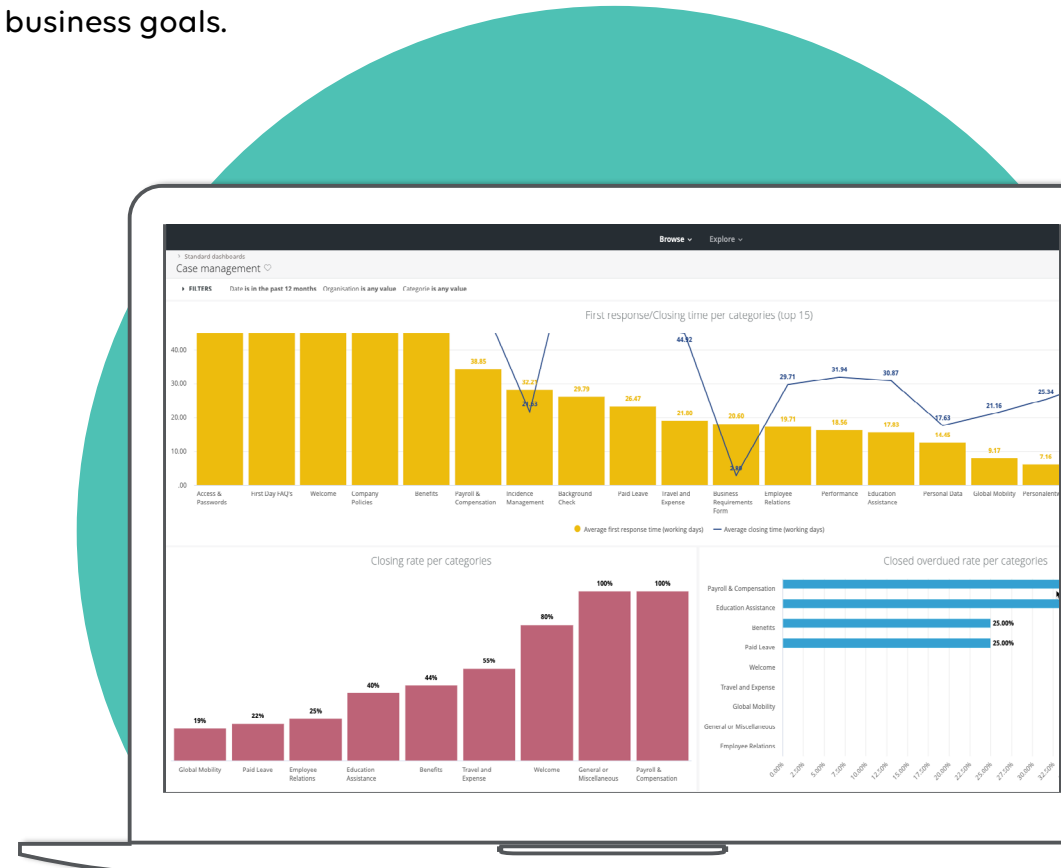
business goals.

Browse ⌄ Explore ⌄

Standard dashboards
Case management ♡

▸ FILTERS Date is in the past 12 months Organisation is any value Categorie is any value

First response/Closing time per categories (top 15)

40.00
30.00
20.00
10.00
.00

38.65
32.27
21.63
29.79
26.47
44.92
21.60
20.60
3.46
29.71
19.71
31.94
18.56
30.87
17.63
17.63
14.48
21.16
9.17
25.34
7.16

Access & Passwords
First Day FAQ's
Welcome
Company Policies
Benefits
Payroll & Compensation
Incidence Management
Background Check
Paid Leave
Travel and Expense
Business Requirements Form
Employee Relations
Performance
Education Assistance
Personal Data
Global Mobility
Personalentw

Average first response time (working days) Average closing time (working days)

Closing rate per categories

19%
22%
25%
40%
44%
55%
80%
100%
100%

Global Mobility
Paid Leave
Employee Relations
Education Assistance
Benefits
Travel and Expense
Welcome
General or Miscellaneous
Payroll & Compensation

Closed overdued rate per categories

Payroll & Compensation
Education Assistance
Benefits
Paid Leave
Welcome
Travel and Expense
Global Mobility
General or Miscellaneous
Employee Relations

25.00%
25.00%

0.00% 2.50% 5.00% 7.50% 10.00% 12.50% 15.00% 17.50% 20.00% 22.50% 25.00% 27.50% 30.00% 32.50%